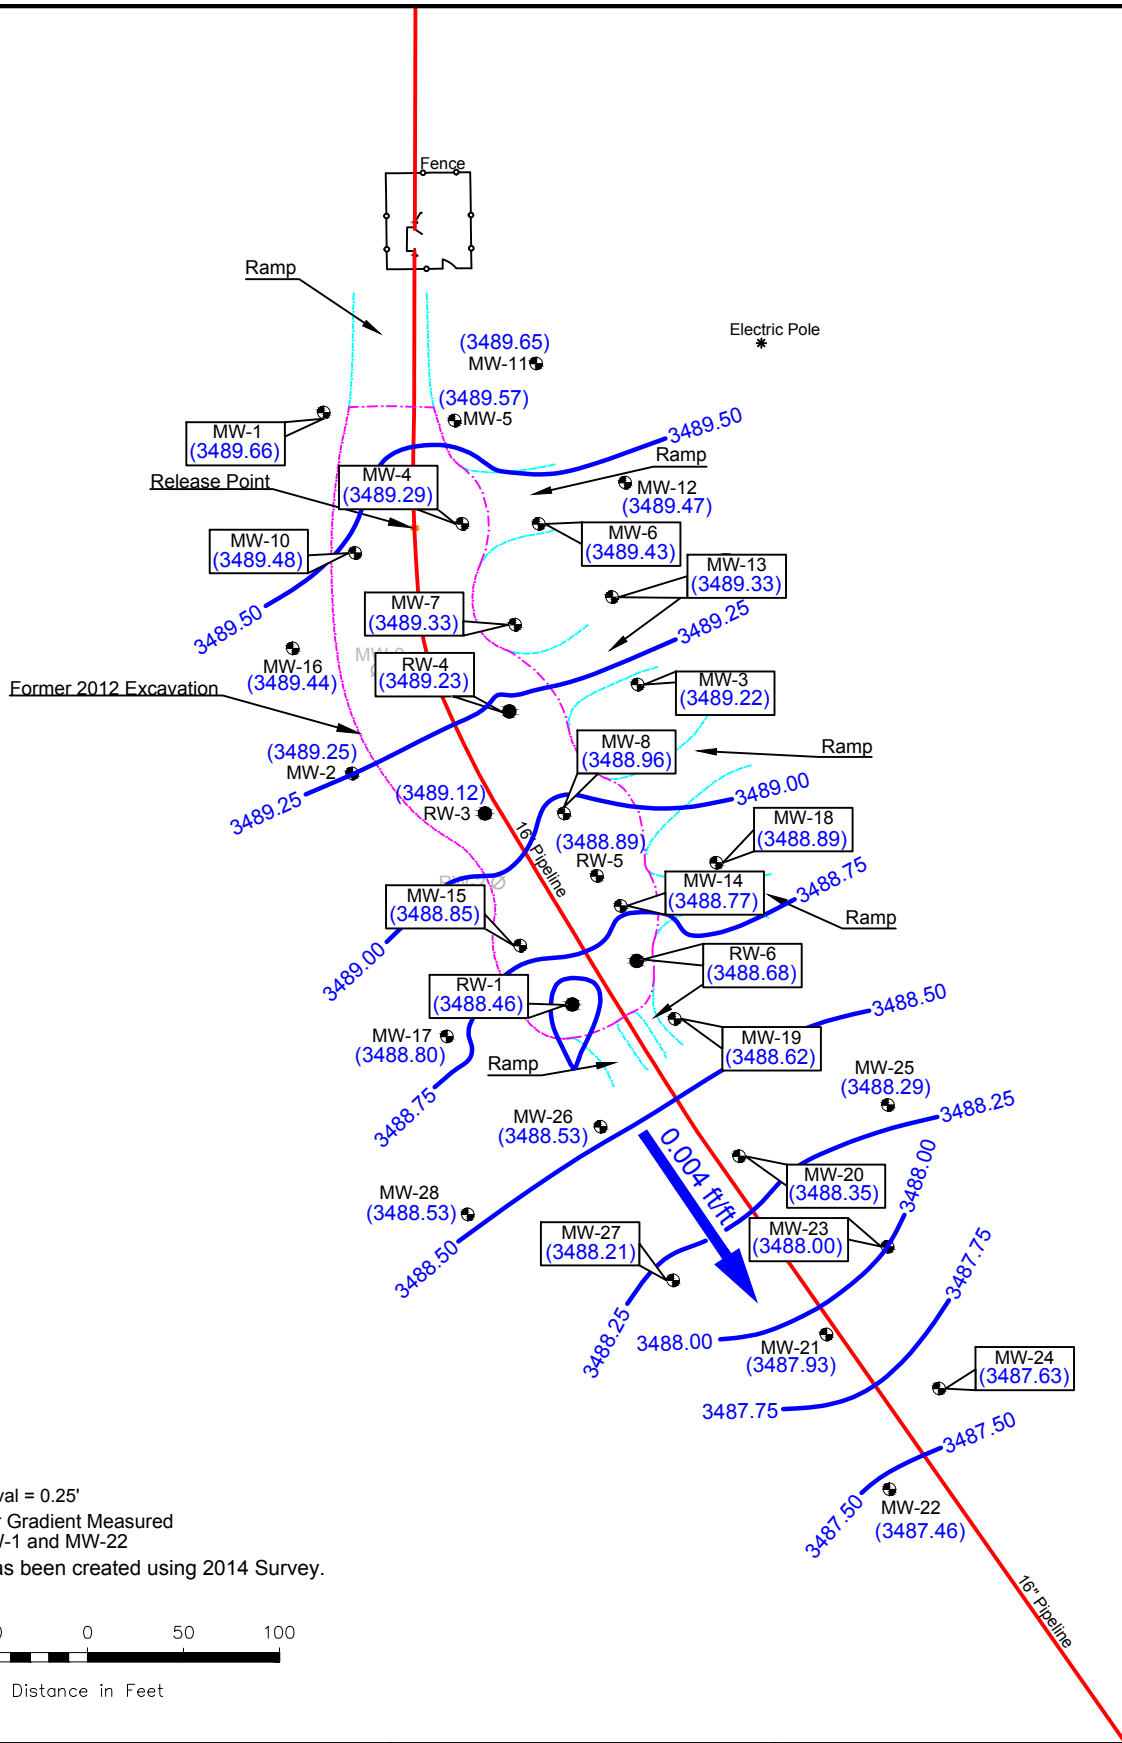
Fence

Ramp

Electric Pole

(3489.65)
MW-11

(3489.57)
MW-5

MW-1
(3489.66)

3489.50

Ramp

MW-4
(3489.29)

Release Point

MW-12
(3489.47)

MW-10
(3489.48)

MW-6
(3489.43)

MW-13
(3489.33)

3489.50

MW-7
(3489.33)

3489.25

MW-16
(3489.44)

RW-4
(3489.23)

Former 2012 Excavation

MW-3
(3489.22)

(3489.25)
MW-2

Ramp

MW-8
(3488.96)

3489.25

(3489.12)
RW-3

3489.00

16" Pipeline

MW-18
(3488.89)

(3488.89)
RW-5

MW-14
(3488.77)

3488.75

MW-15
(3488.85)

Ramp

3489.00

RW-6
(3488.68)

RW-1
(3488.46)

3488.50

MW-17
(3488.80)

MW-19
(3488.62)

Ramp

MW-25
(3488.29)

3488.75

MW-26
(3488.53)

3488.25

0.004 ft/ft

MW-20
(3488.35)

3488.00

MW-28
(3488.53)

MW-23
(3488.00)

MW-27
(3488.21)

3488.50

3487.75

3488.25

3488.00

MW-21
(3487.93)

MW-24
(3487.63)

3487.75

3487.50

val = 0.25'
Gradient Measured
-1 and MW-22
as been created using 2014 Survey.

3487.50

MW-22
(3487.46)

16" Pipeline

0 50 100

Distance in Feet